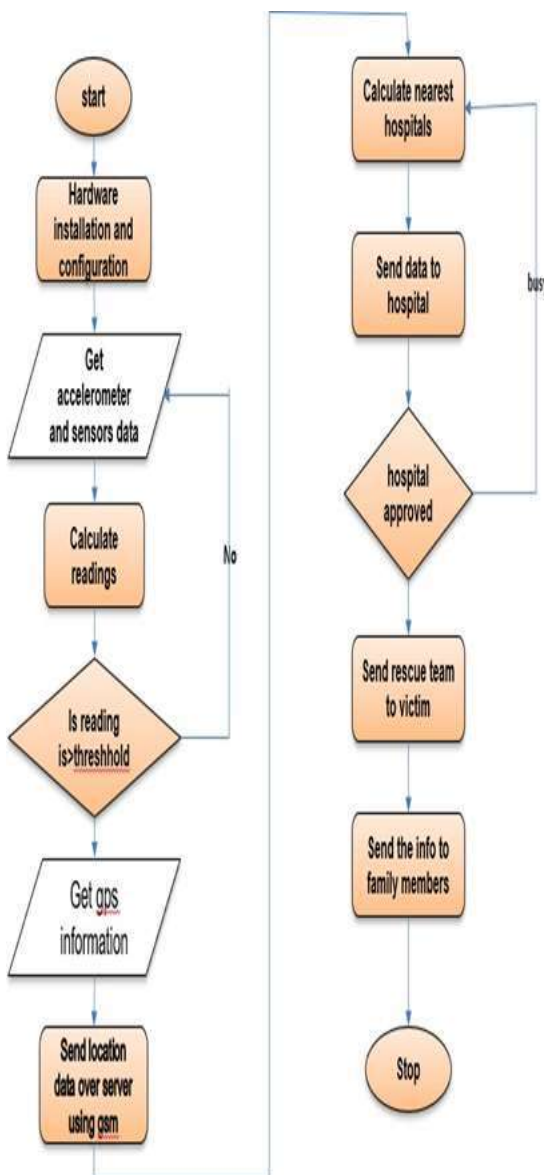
start

Hardware installation and configuration

Get accelerometer and sensors data

Calculate readings

No

Is reading is>threshhold

Get gps information

Send location data over server using gsm

Calculate nearest hospitals

Send data to hospital

busy

hospital approved

Send rescue team to victim

Send the info to family members

Stop